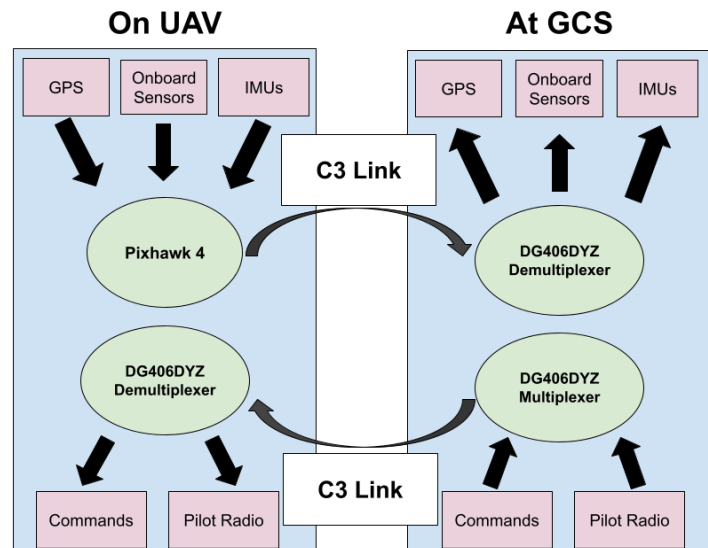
On UAV

GPS

Onboard Sensors

IMUs

Pixhawk 4

DG406DYZ Demultiplexer

Commands

Pilot Radio

C3 Link

C3 Link

At GCS

GPS

Onboard Sensors

IMUs

DG406DYZ Demultiplexer

DG406DYZ Multiplexer

Commands

Pilot Radio